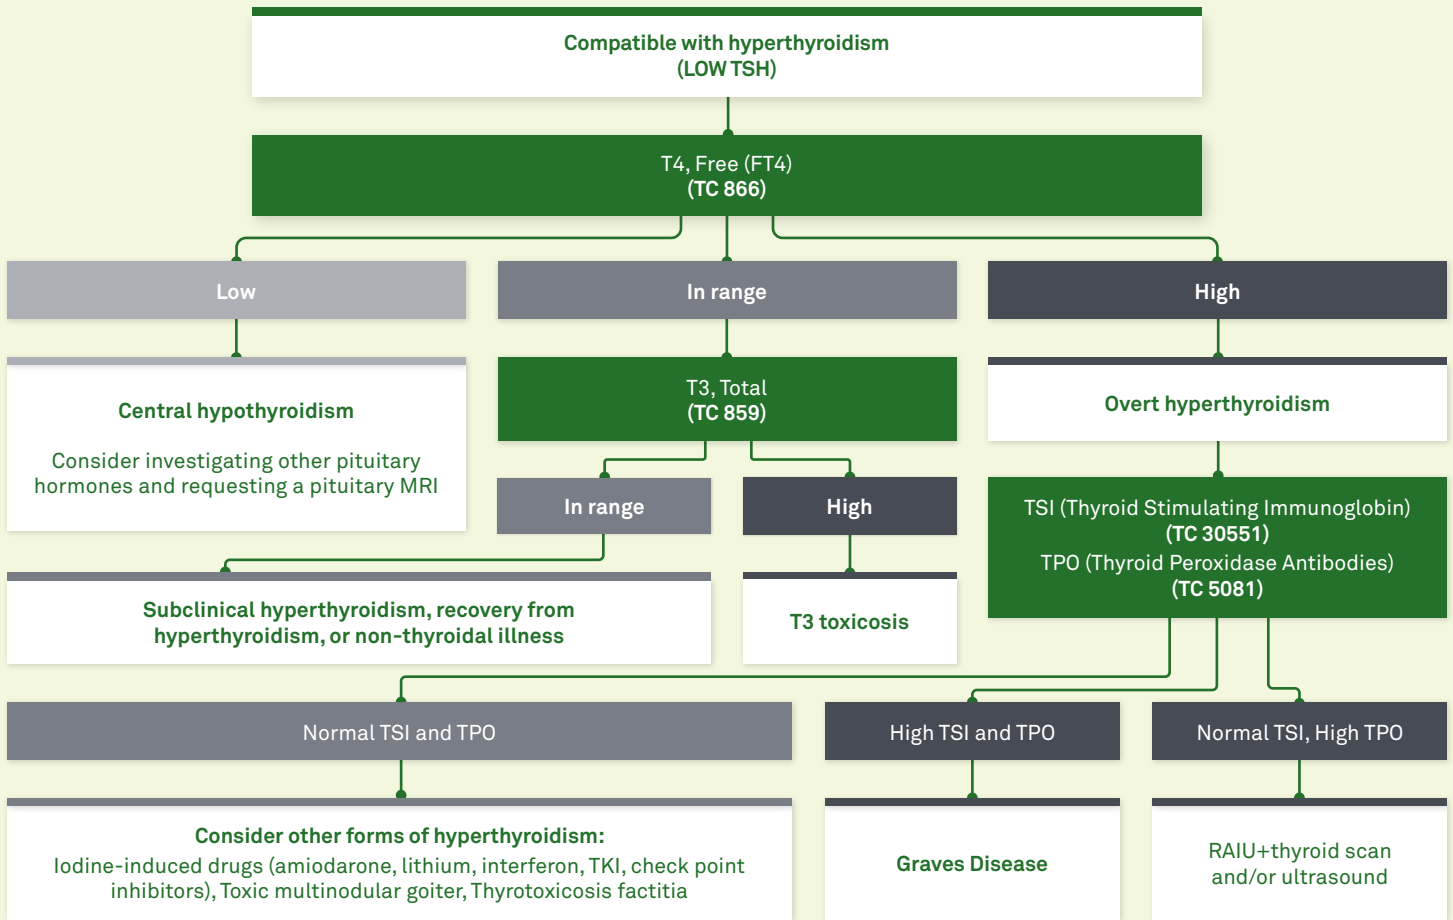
Compatible with hyperthyroidism
(LOW TSH)

T4, Free (FT4)
(TC 866)

Low

In range

High

Central hypothyroidism

Consider investigating other pituitary hormones and requesting a pituitary MRI

T3, Total
(TC 859)

Overt hyperthyroidism

In range

High

TSI (Thyroid Stimulating Immunoglobin)
(TC 30551)
TPO (Thyroid Peroxidase Antibodies)
(TC 5081)

Subclinical hyperthyroidism, recovery from hyperthyroidism, or non-thyroidal illness

T3 toxicosis

Normal TSI and TPO

High TSI and TPO

Normal TSI, High TPO

Consider other forms of hyperthyroidism:
Iodine-induced drugs (amiodarone, lithium, interferon, TKI, check point inhibitors), Toxic multinodular goiter, Thyrotoxicosis factitia

Graves Disease

RAIU+thyroid scan and/or ultrasound